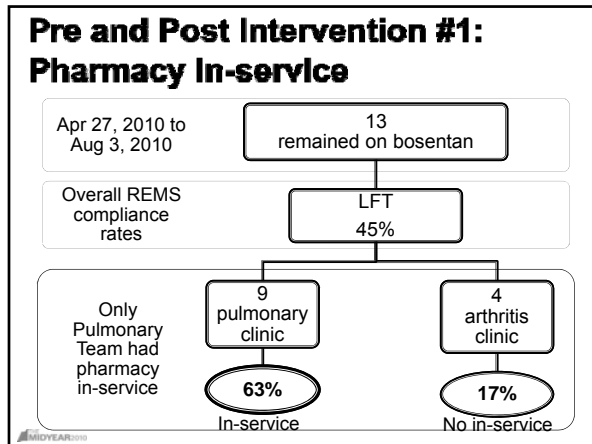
Pre and Post Intervention #1: Pharmacy In-service

Apr 27, 2010 to Aug 3, 2010

13 remained on bosentan

Overall REMS compliance rates

LFT 45%

Only Pulmonary Team had pharmacy in-service

9 pulmonary clinic

63%

In-service

4 arthritis clinic

17%

No in-service

MIDYEAR2010